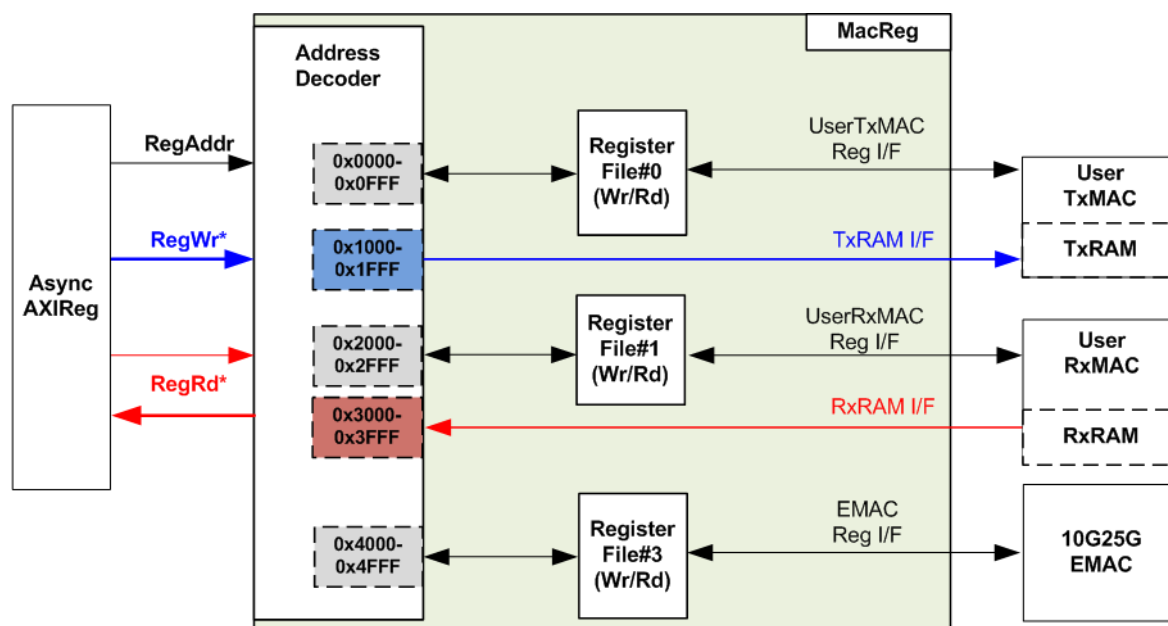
MacReg

Address Decoder

Async AXIReg

RegAddr

RegWr*

RegRd*

0x0000-0x0FFF

0x1000-0x1FFF

0x2000-0x2FFF

0x3000-0x3FFF

0x4000-0x4FFF

Register File#0 (Wr/Rd)

Register File#1 (Wr/Rd)

Register File#3 (Wr/Rd)

UserTxMAC Reg I/F

TxRAM I/F

UserRxMAC Reg I/F

RxRAM I/F

EMAC Reg I/F

User TxMAC

TxRAM

User RxMAC

RxRAM

10G25G EMAC